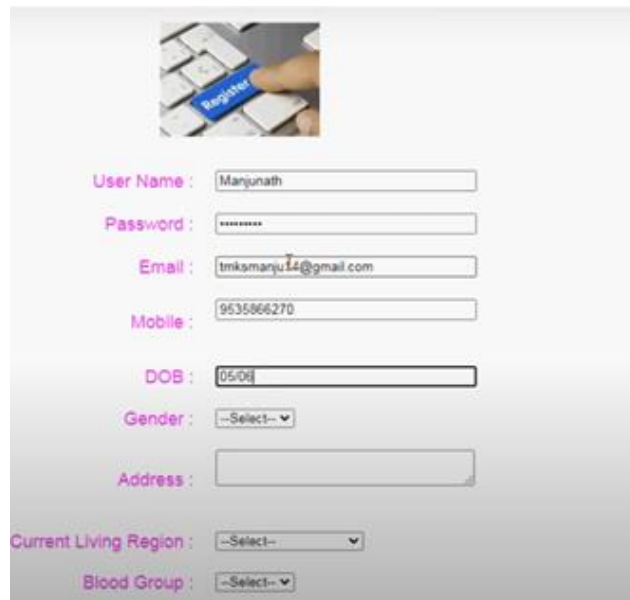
Register

User Name : Manjunath

Password : ••••••••••

Email : tmksmanju14@gmail.com

Mobile : 9535866270

DOB : 05/06

Gender : --Select--

Address :

Current Living Region : --Select--

Blood Group : --Select--